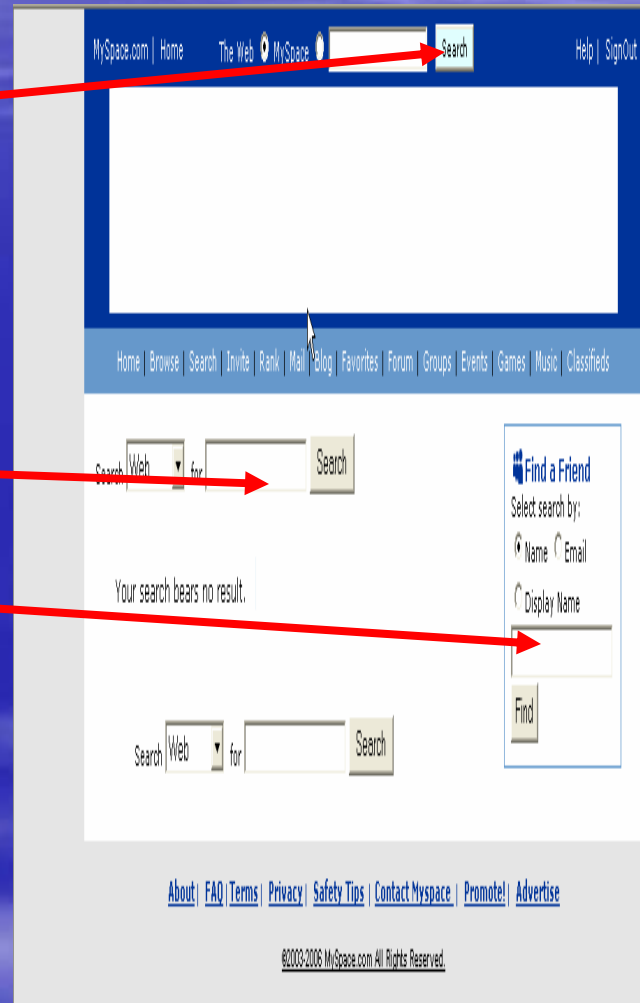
MySpace.com | Home The Web MySpace Search Help | SignOut

Home | Browse | Search | Invite | Rank | Mail | Blog | Favorites | Forum | Groups | Events | Games | Music | Classifieds

Search Web for Search

Find a Friend
Select search by:
Name Email
Display Name
Find

Your search bears no result.

Search Web for Search

About | FAQ | Terms | Privacy | Safety Tips | Contact Myspace | Promote! | Advertise

©2003-2006 MySpace.com All Rights Reserved.